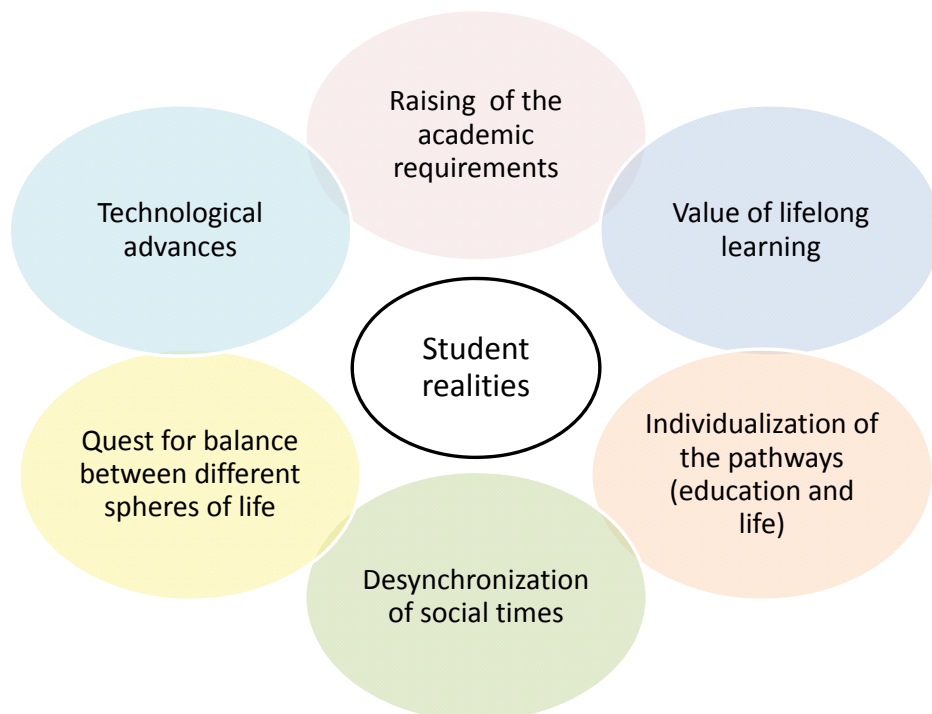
Raising of the academic requirements

Value of lifelong learning

Individualization of the pathways (education and life)

Desynchronization of social times

Quest for balance between different spheres of life

Technological advances

Student realities